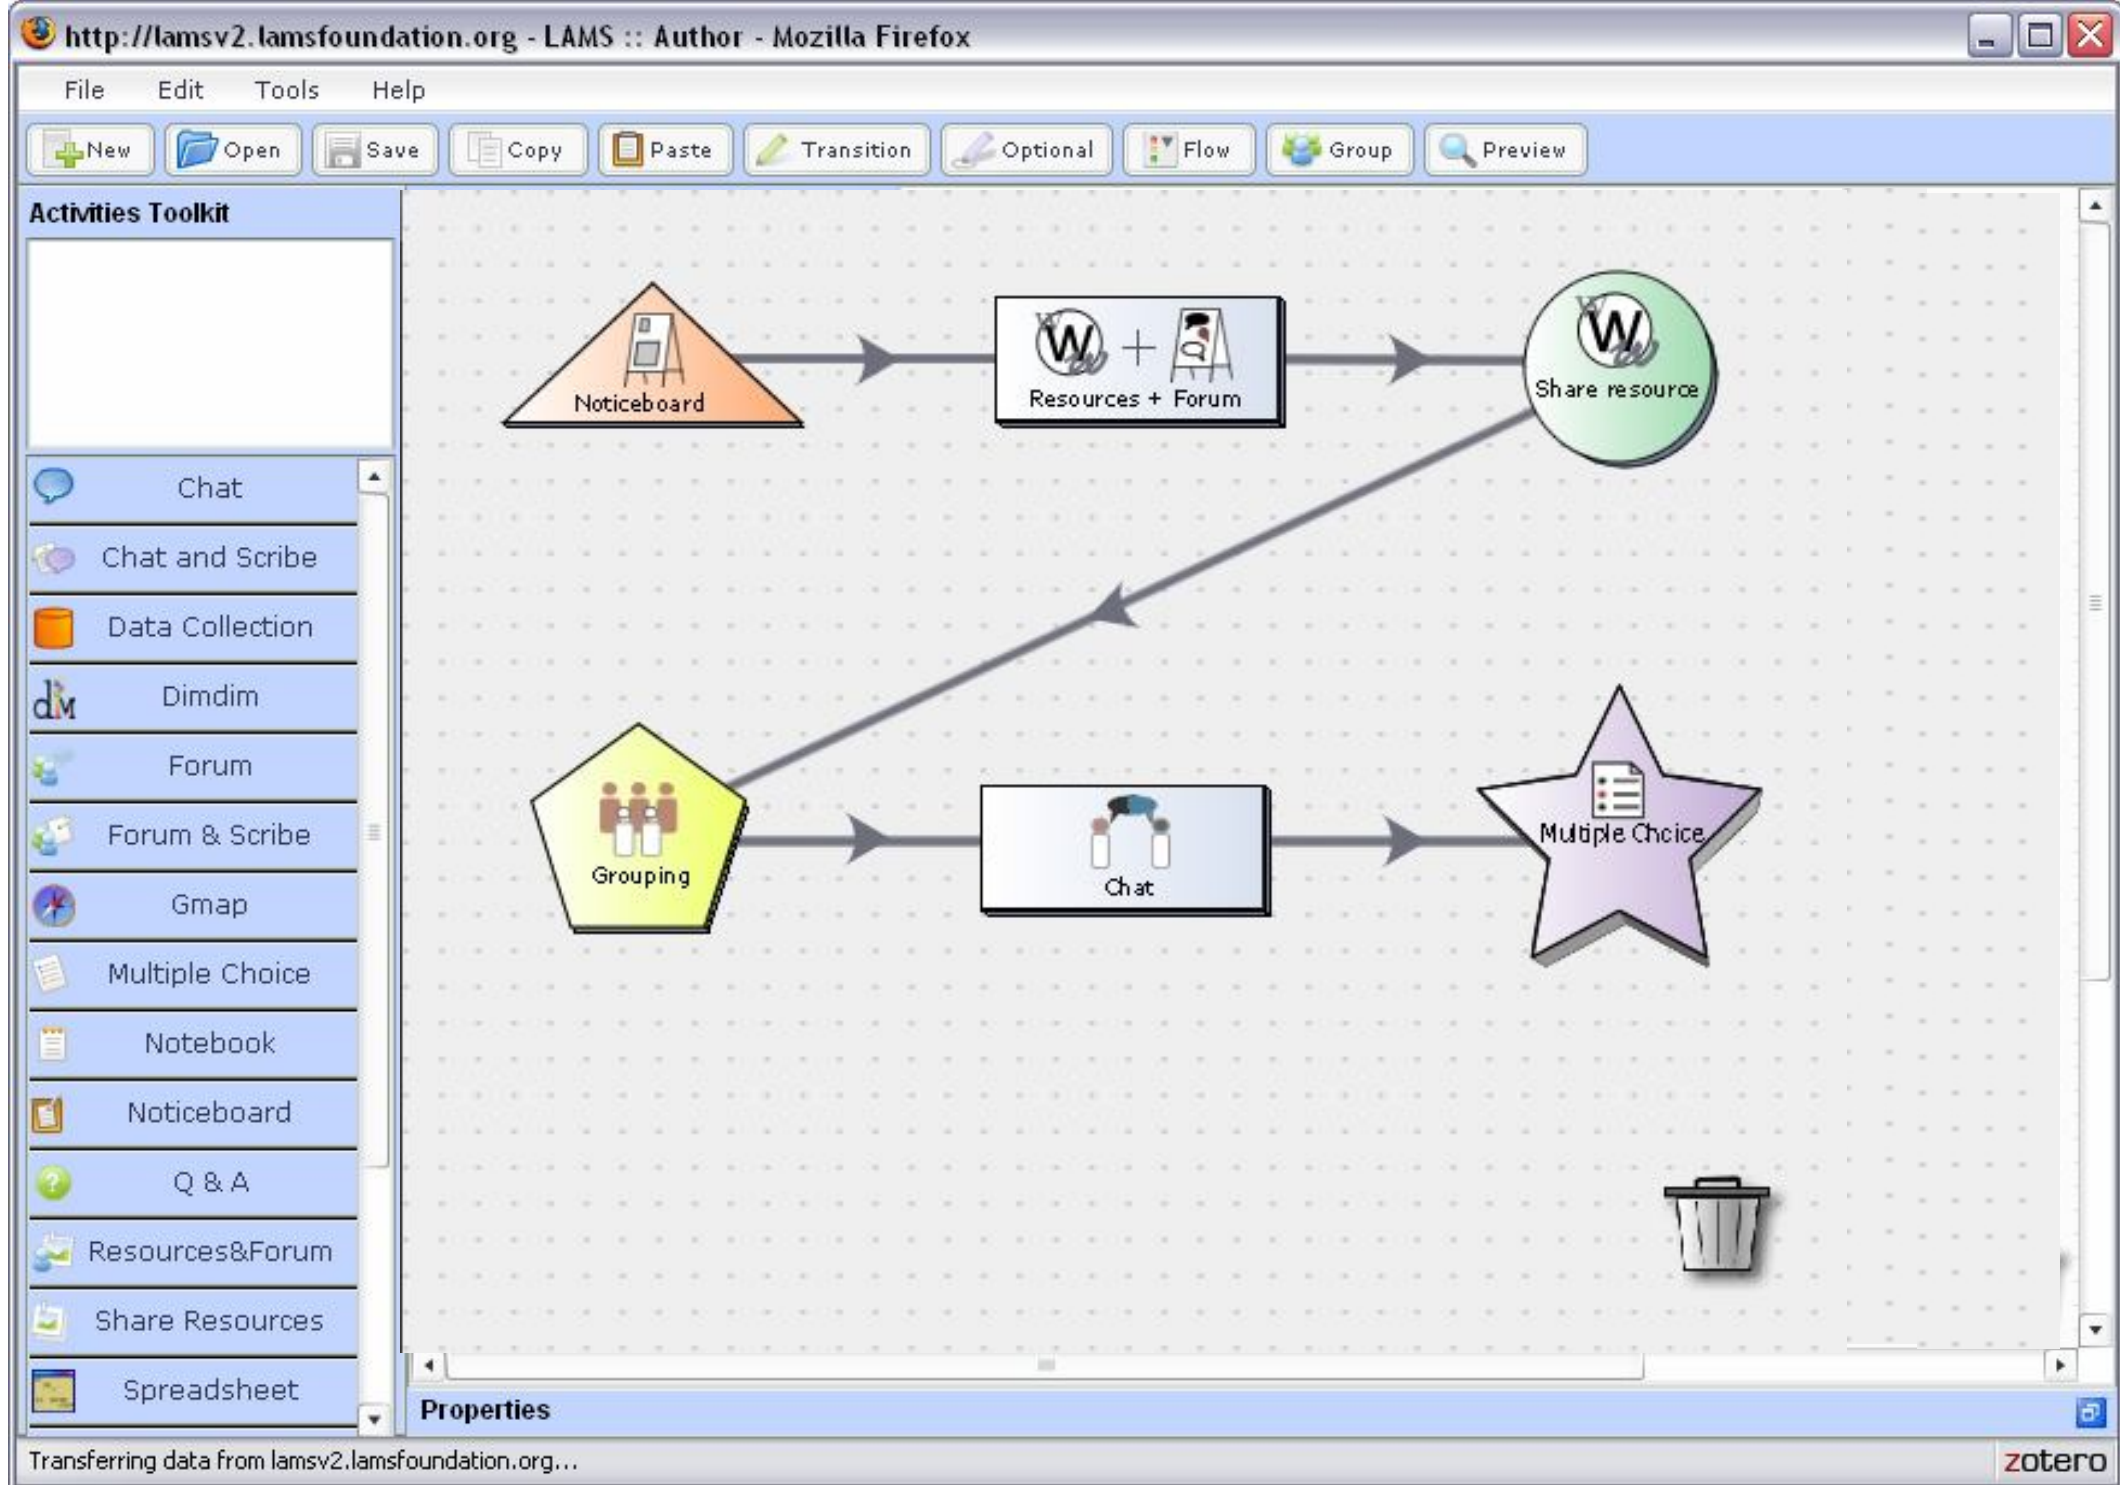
http://lamsv2.lamsfoundation.org - LAMS :: Author - Mozilla Firefox

File Edit Tools Help

New Open Save Copy Paste Transition Optional Flow Group Preview

Activities Toolkit

Chat
Chat and Scribe
Data Collection
Dimdim
Forum
Forum & Scribe
Gmap
Multiple Choice
Notebook
Noticeboard
Q & A
Resources&Forum
Share Resources
Spreadsheet

Noticeboard
Resources + Forum
Share resource
Grouping
Chat
Multiple Choice

Properties

Transferring data from lamsv2.lamsfoundation.org...

zotero